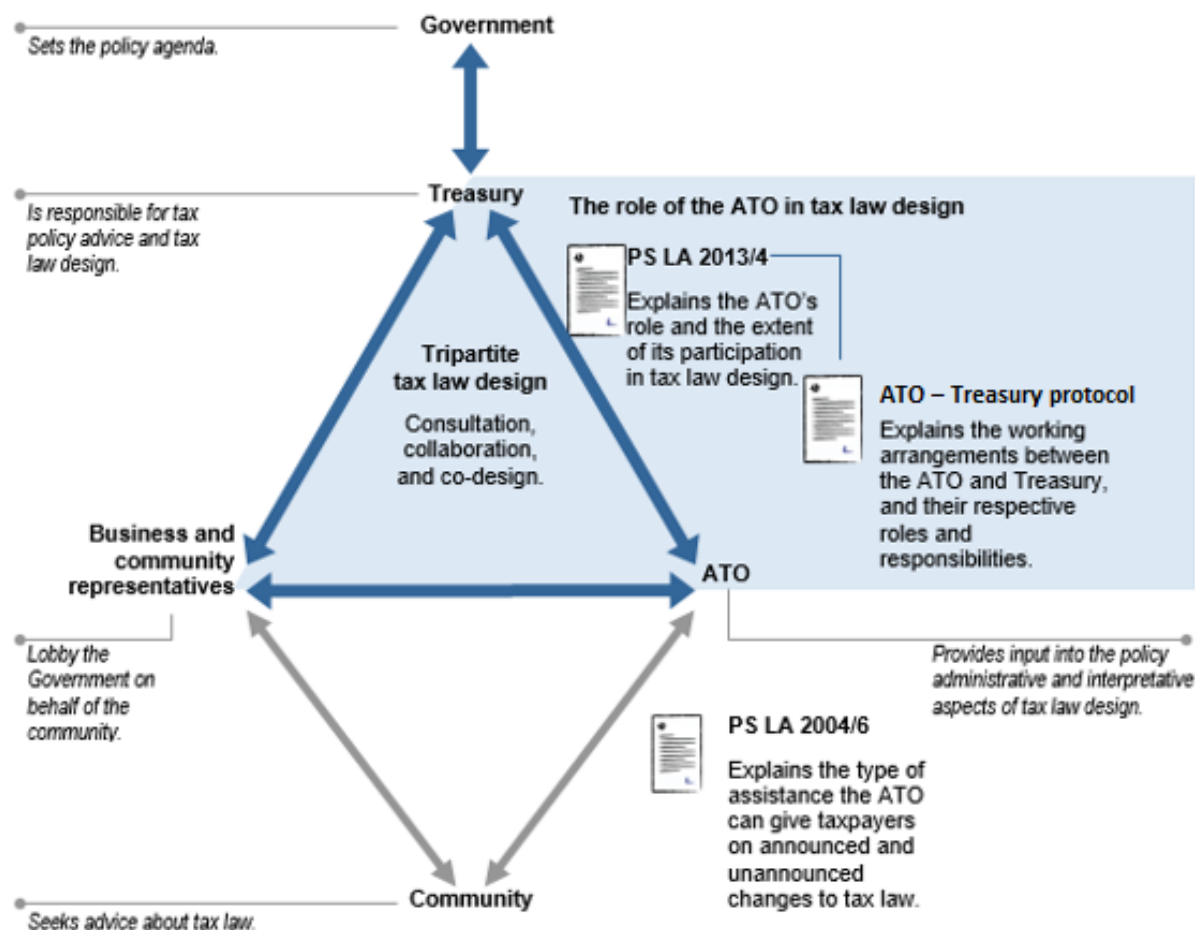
Government

Sets the policy agenda.

Treasury

Is responsible for tax policy advice and tax law design.

The role of the ATO in tax law design

PS LA 2013/4

Explains the ATO's role and the extent of its participation in tax law design.

ATO – Treasury protocol

Explains the working arrangements between the ATO and Treasury, and their respective roles and responsibilities.

Tripartite tax law design

Consultation, collaboration, and co-design.

Business and community representatives

ATO

Lobby the Government on behalf of the community.

Provides input into the policy administrative and interpretative aspects of tax law design.

PS LA 2004/6

Explains the type of assistance the ATO can give taxpayers on announced and unannounced changes to tax law.

Community

Seeks advice about tax law.